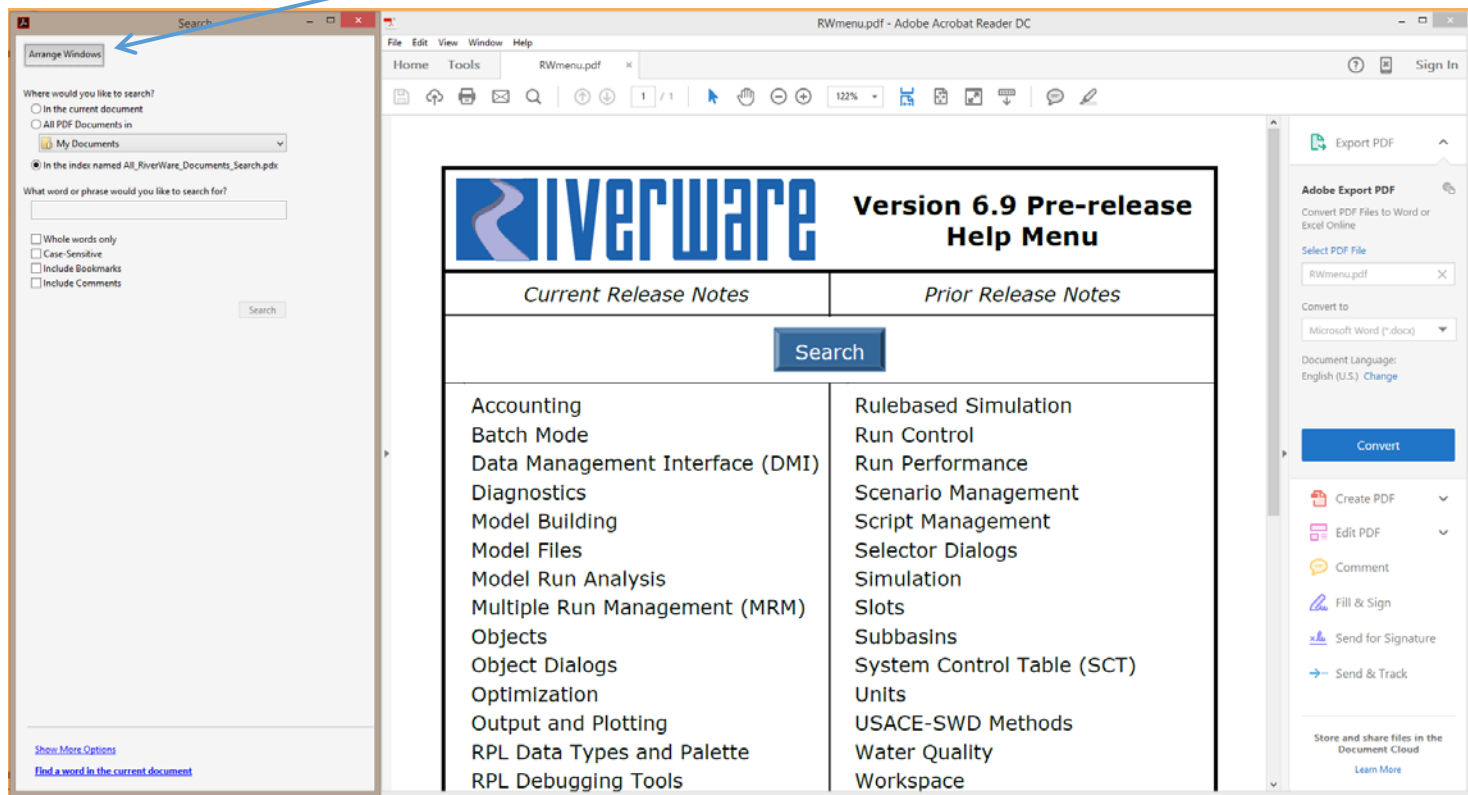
Search

Arrange Windows

Where would you like to search?
In the current document
All PDF Documents in
My Documents
In the index named All_RiverWare_Documents_Search.pdx

What word or phrase would you like to search for?

Whole words only
Case-Sensitive
Include Bookmarks
Include Comments

Search

Show More Options
Find a word in the current document

RWmenu.pdf - Adobe Acrobat Reader DC

File Edit View Window Help

Home Tools RWmenu.pdf

Sign In

1 / 1 122%

RIVERWARE

Version 6.9 Pre-release Help Menu

| Current Release Notes | Prior Release Notes |
|---|---|

Search

| Accounting | Rulebased Simulation |
|---|---|
| Batch Mode | Run Control |
| Data Management Interface (DMI) | Run Performance |
| Diagnostics | Scenario Management |
| Model Building | Script Management |
| Model Files | Selector Dialogs |
| Model Run Analysis | Simulation |
| Multiple Run Management (MRM) | Slots |
| Objects | Subbasins |
| Object Dialogs | System Control Table (SCT) |
| Optimization | Units |
| Output and Plotting | USACE-SWD Methods |
| RPL Data Types and Palette | Water Quality |
| RPL Debugging Tools | Workspace |

Export PDF

Adobe Export PDF
Convert PDF Files to Word or Excel Online
Select PDF File
RWmenu.pdf
Convert to
Microsoft Word (*.docx)
Document Language:
English (U.S.) Change

Convert

Create PDF
Edit PDF
Comment
Fill & Sign
Send for Signature
Send & Track

Store and share files in the Document Cloud
Learn More